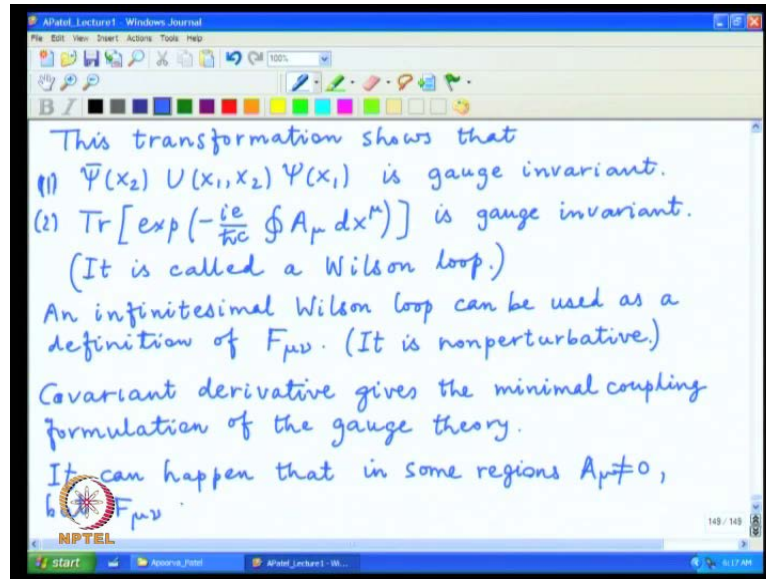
APatel_Lecture1 - Windows Journal
File Edit View Insert Actions Tools Help
100%

This transformation shows that
(1) $\bar{\Psi}(x_2)\ U(x_1, x_2)\ \Psi(x_1)$ is gauge invariant.
(2) $Tr\left[exp\left(-\frac{ie}{\hbar c}\oint A_\mu dx^\mu\right)\right]$ is gauge invariant.
(It is called a Wilson loop.)
An infinitesimal Wilson loop can be used as a definition of $F_{\mu\nu}$. (It is nonperturbative.)
Covariant derivative gives the minimal coupling formulation of the gauge theory.
It can happen that in some regions $A_\mu \neq 0$, b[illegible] $F_{\mu\nu}$

NPTEL
149 / 149
start
Apoorva_Patel
APatel_Lecture1 - Wi...
6:17 AM